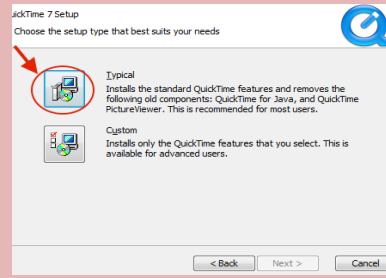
uickTime 7 Setup

Choose the setup type that best suits your needs

Typical
Installs the standard QuickTime features and removes the following old components: QuickTime for Java, and QuickTime PictureViewer. This is recommended for most users.

Custom
Installs only the QuickTime features that you select. This is available for advanced users.

< Back
Next >
Cancel